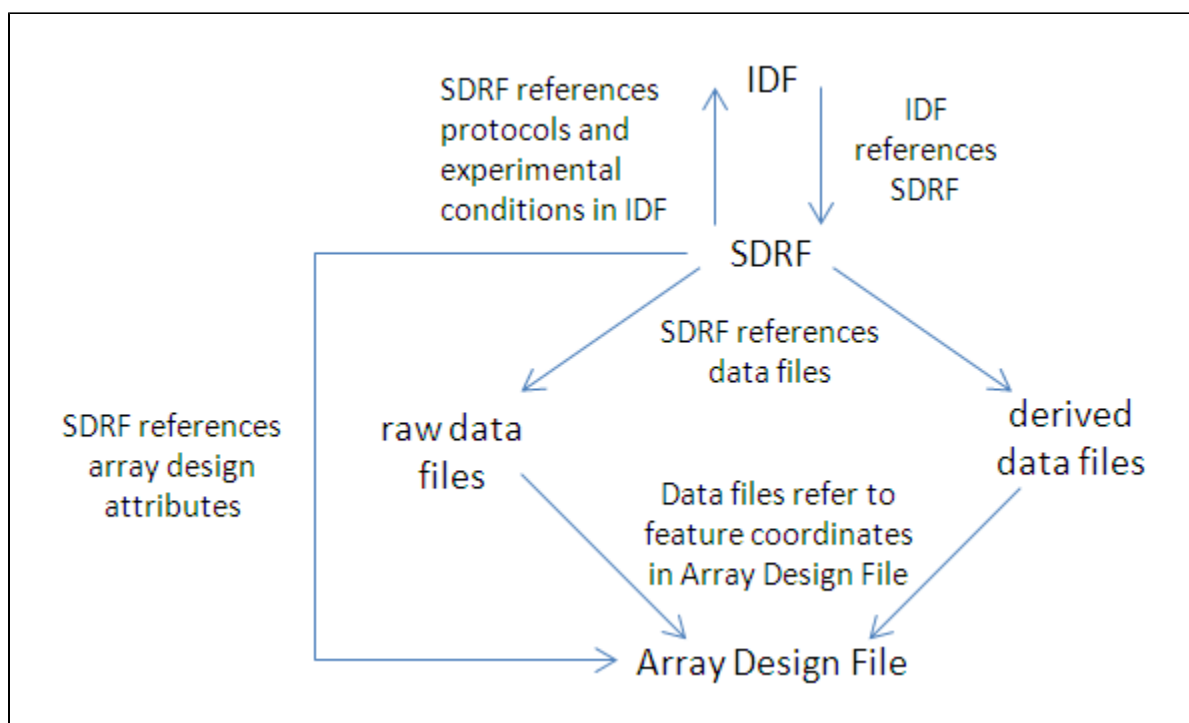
SDRF references protocols and experimental conditions in IDF

IDF

IDF references SDRF

SDRF

SDRF references data files

SDRF references array design attributes

raw data files

derived data files

Data files refer to feature coordinates in Array Design File

Array Design File